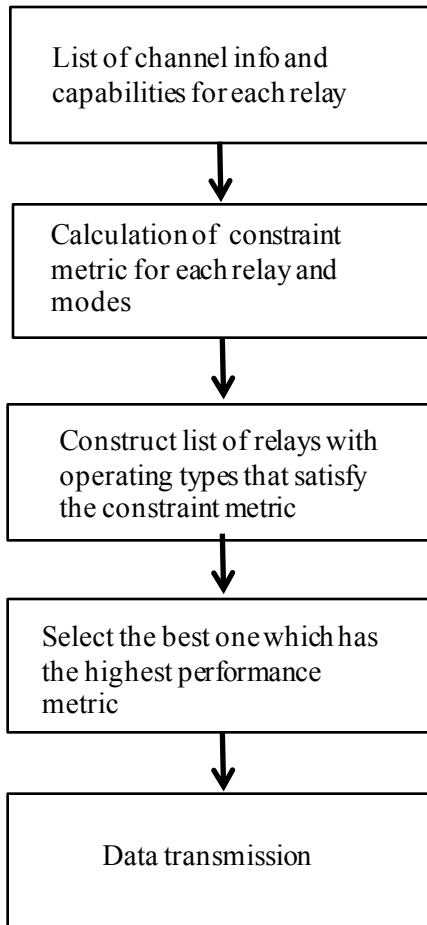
List of channel info and capabilities for each relay

Calculation of constraint metric for each relay and modes

Construct list of relays with operating types that satisfy the constraint metric

Select the best one which has the highest performance metric

Data transmission